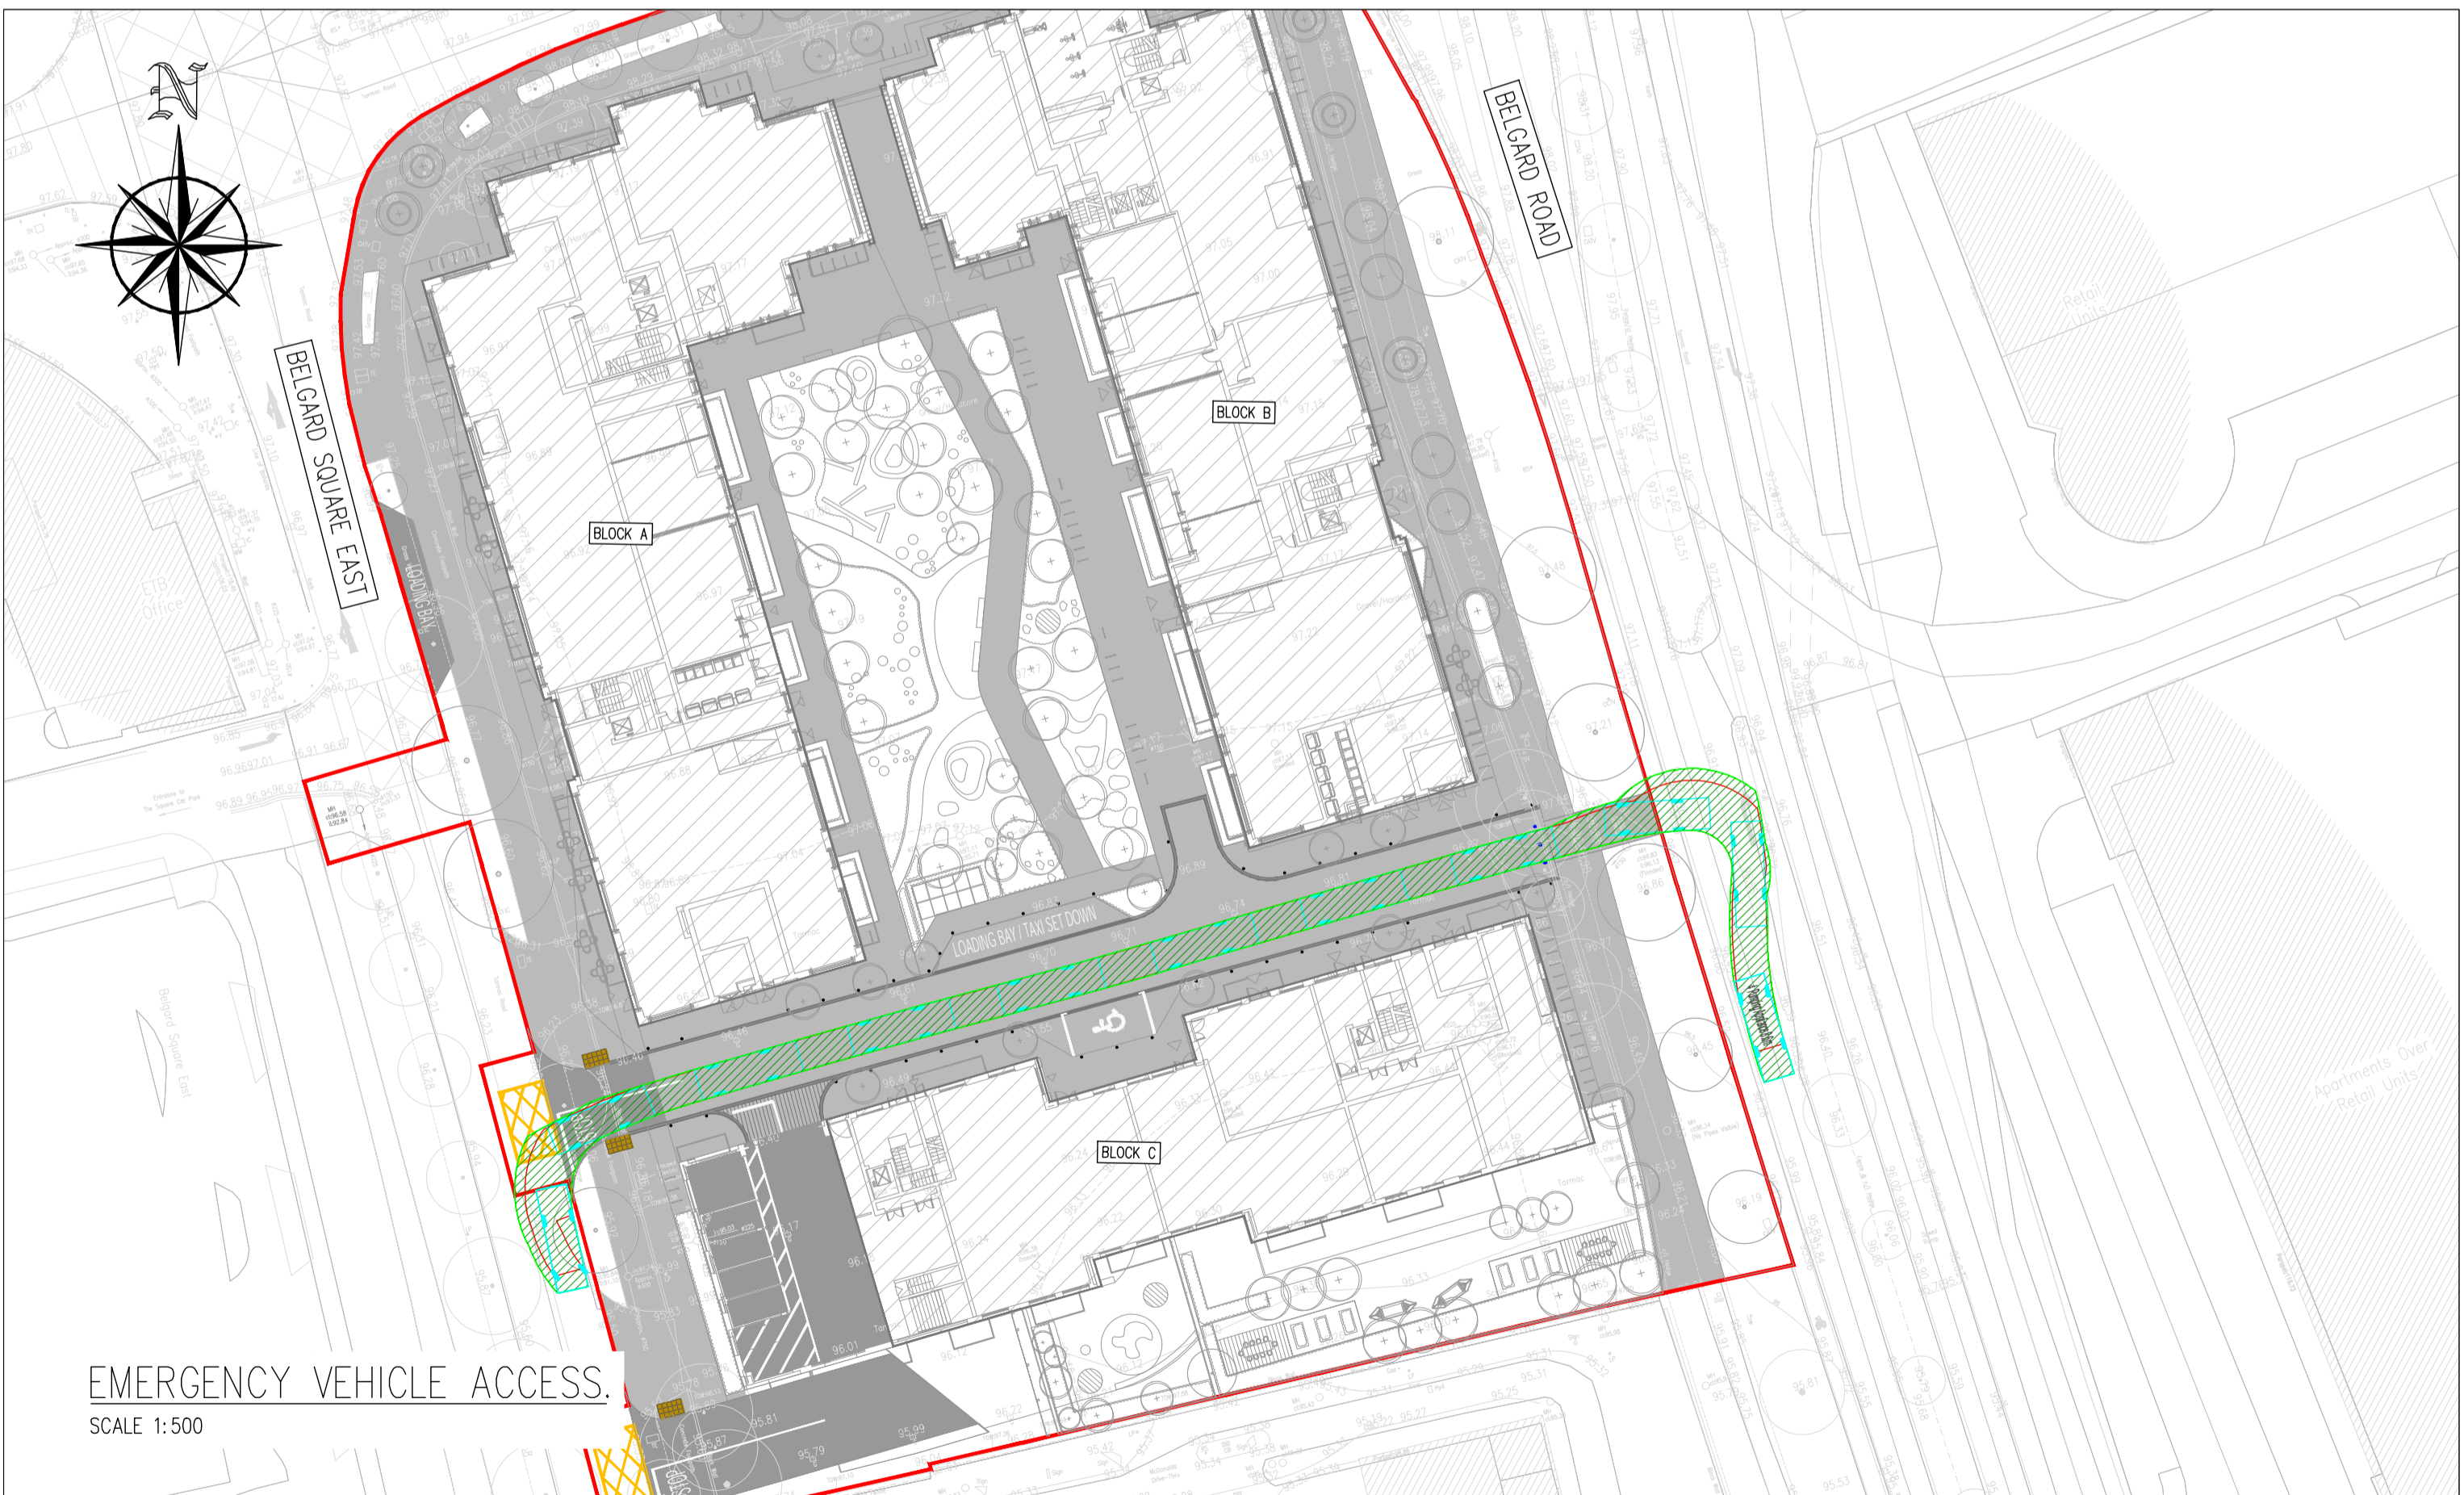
N

BELGARD ROAD

BELGARD SQUARE EAST

LOADING BAY

BLOCK A

BLOCK B

BLOCK C

LOADING BAY / TAXI SET DOWN

ETB Office

Retail Units

Apartments Over Retail Units

Belgard Square East

EMERGENCY VEHICLE ACCESS.
SCALE 1:500